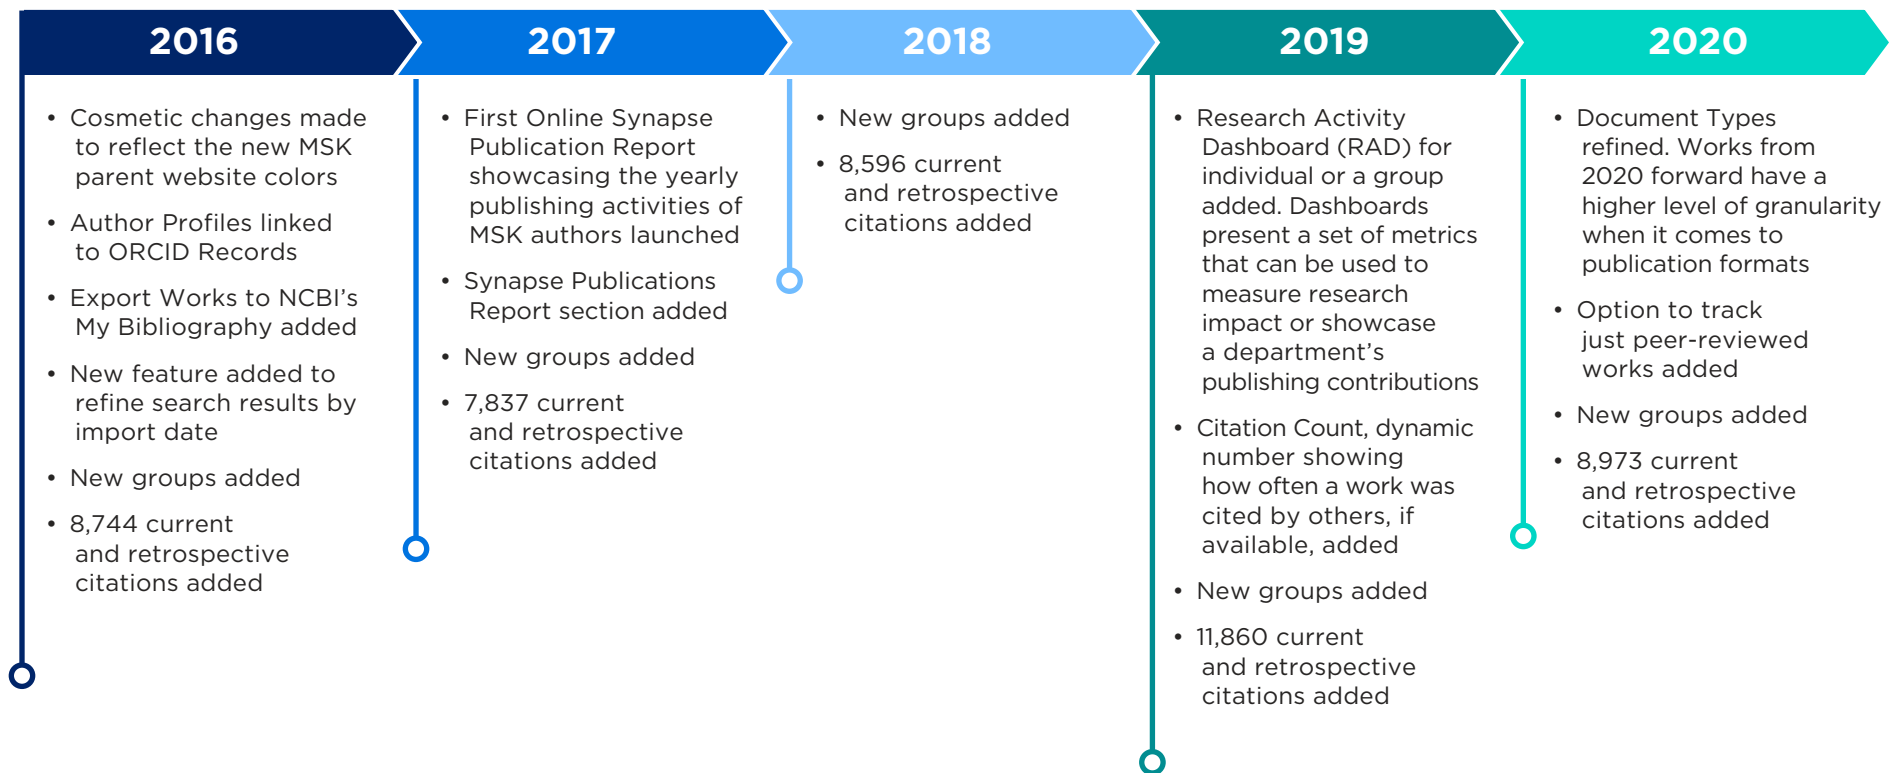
2016

2017

2018

2019

2020

• Cosmetic changes made to reflect the new MSK parent website colors

• Author Profiles linked to ORCID Records

• Export Works to NCBI's My Bibliography added

• New feature added to refine search results by import date

• New groups added

• 8,744 current and retrospective citations added

• First Online Synapse Publication Report showcasing the yearly publishing activities of MSK authors launched

• Synapse Publications Report section added

• New groups added

• 7,837 current and retrospective citations added

• New groups added

• 8,596 current and retrospective citations added

• Research Activity Dashboard (RAD) for individual or a group added. Dashboards present a set of metrics that can be used to measure research impact or showcase a department's publishing contributions

• Citation Count, dynamic number showing how often a work was cited by others, if available, added

• New groups added

• 11,860 current and retrospective citations added

• Document Types refined. Works from 2020 forward have a higher level of granularity when it comes to publication formats

• Option to track just peer-reviewed works added

• New groups added

• 8,973 current and retrospective citations added